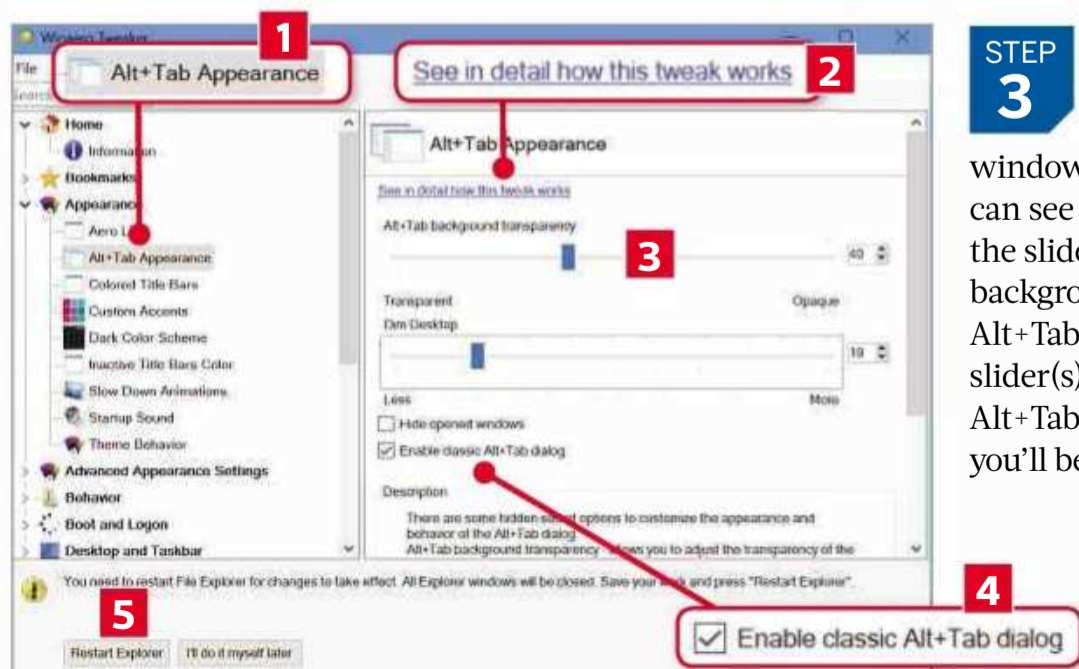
Winaero Tweaker

File

Search

1

Alt+Tab Appearance

See in detail how this tweak works

2

Home

Information

Bookmarks

Appearance

Aero L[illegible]

Alt+Tab Appearance

Colored Title Bars

Custom Accents

Dark Color Scheme

Inactive Title Bars Color

Slow Down Animations

Startup Sound

Theme Behavior

Advanced Appearance Settings

Behavior

Boot and Logon

Desktop and Taskbar

Alt+Tab Appearance

See in detail how this tweak works

Alt+Tab background transparency

3

40

Transparent

Opaque

Dim Desktop

10

Less

More

Hide opened windows

Enable classic Alt+Tab dialog

Description

There are some hidden secret options to customize the appearance and behavior of the Alt+Tab dialog
Alt+Tab background transparency - allows you to adjust the transparency of the

You need to restart File Explorer for changes to take effect. All Explorer windows will be closed. Save your work and press "Restart Explorer".

5

Restart Explorer

I'll do it myself later

4

Enable classic Alt+Tab dialog

STEP 3

window
can see
the slide
backgro
Alt+Tab
slider(s)
Alt+Tab
you'll be